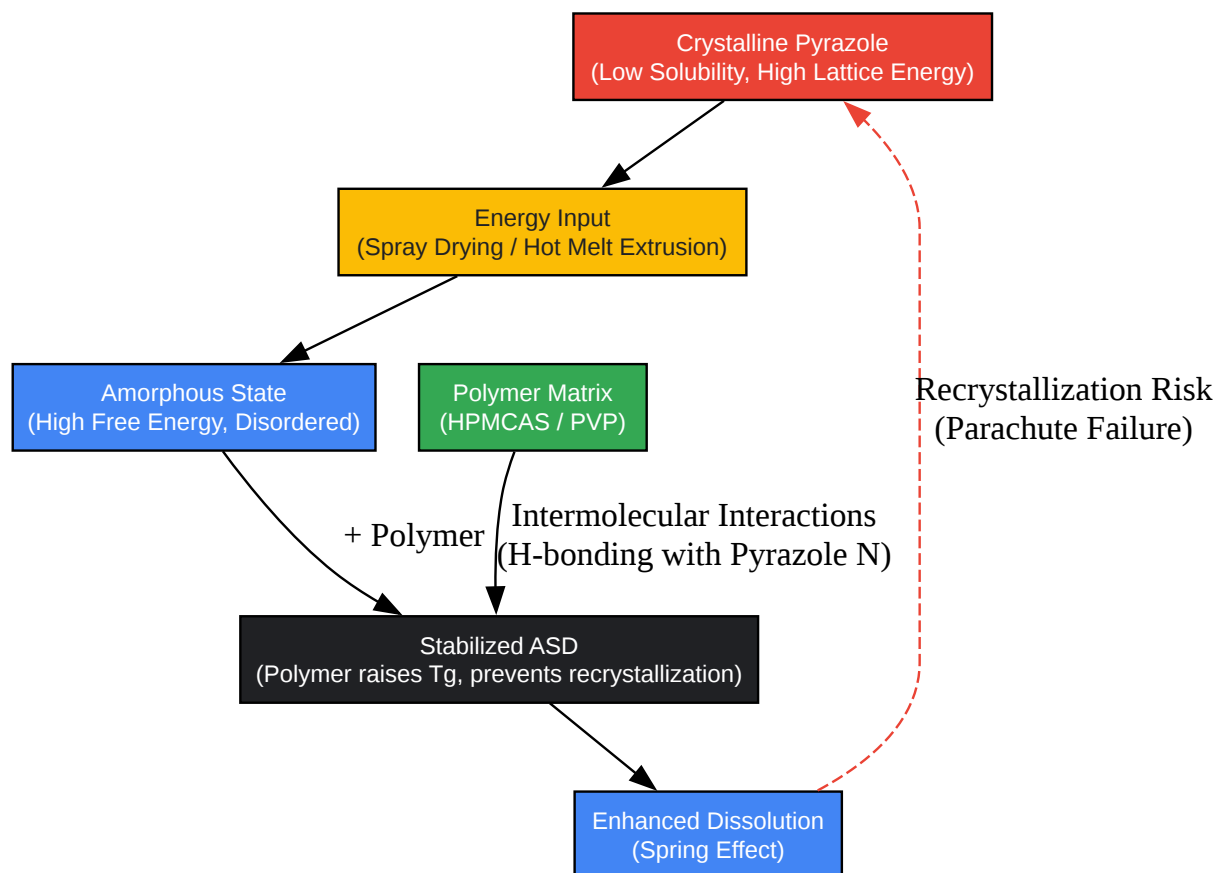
Crystalline Pyrazole
(Low Solubility, High Lattice Energy)

Energy Input
(Spray Drying / Hot Melt Extrusion)

Amorphous State
(High Free Energy, Disordered)

Polymer Matrix
(HPMCAS / PVP)

Recrystallization Risk
(Parachute Failure)

+ Polymer

Intermolecular Interactions
(H-bonding with Pyrazole N)

Stabilized ASD
(Polymer raises Tg, prevents recrystallization)

Enhanced Dissolution
(Spring Effect)